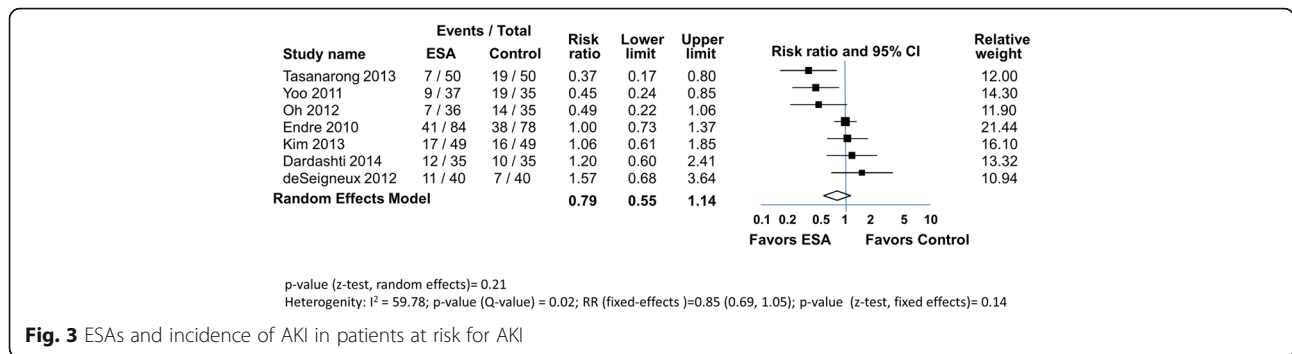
| Study name | Events / Total ESA | Events / Total Control | Risk ratio | Lower limit | Upper limit | Relative weight |
|---|---|---|---|---|---|---|
| Tasanarong 2013 | 7 / 50 | 19 / 50 | 0.37 | 0.17 | 0.80 | 12.00 |
| Yoo 2011 | 9 / 37 | 19 / 35 | 0.45 | 0.24 | 0.85 | 14.30 |
| Oh 2012 | 7 / 36 | 14 / 35 | 0.49 | 0.22 | 1.06 | 11.90 |
| Endre 2010 | 41 / 84 | 38 / 78 | 1.00 | 0.73 | 1.37 | 21.44 |
| Kim 2013 | 17 / 49 | 16 / 49 | 1.06 | 0.61 | 1.85 | 16.10 |
| Dardashti 2014 | 12 / 35 | 10 / 35 | 1.20 | 0.60 | 2.41 | 13.32 |
| deSeigneux 2012 | 11 / 40 | 7 / 40 | 1.57 | 0.68 | 3.64 | 10.94 |
| Random Effects Model | | | 0.79 | 0.55 | 1.14 | |

Risk ratio and 95% CI

0.1 0.2 0.5 1 2 5 10

Favors ESA Favors Control

p-value (z-test, random effects)= 0.21
Heterogenity: I$^2$ = 59.78; p-value (Q-value) = 0.02; RR (fixed-effects )=0.85 (0.69, 1.05); p-value (z-test, fixed effects)= 0.14

Fig. 3 ESAs and incidence of AKI in patients at risk for AKI